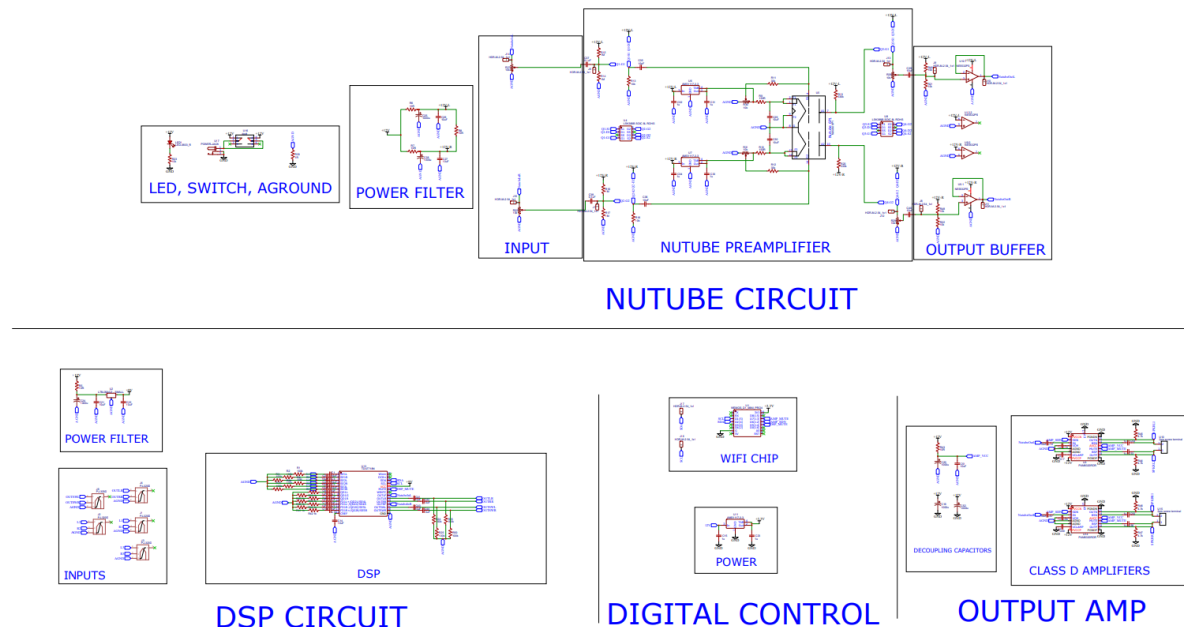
LED, SWITCH, AGROUND

POWER FILTER

INPUT

NUTUBE PREAMPLIFIER

OUTPUT BUFFER

NUTUBE CIRCUIT

POWER FILTER

INPUTS

DSP

DSP CIRCUIT

WIFI CHIP

POWER

DIGITAL CONTROL

DECOUPLING CAPACITORS

CLASS D AMPLIFIERS

OUTPUT AMP